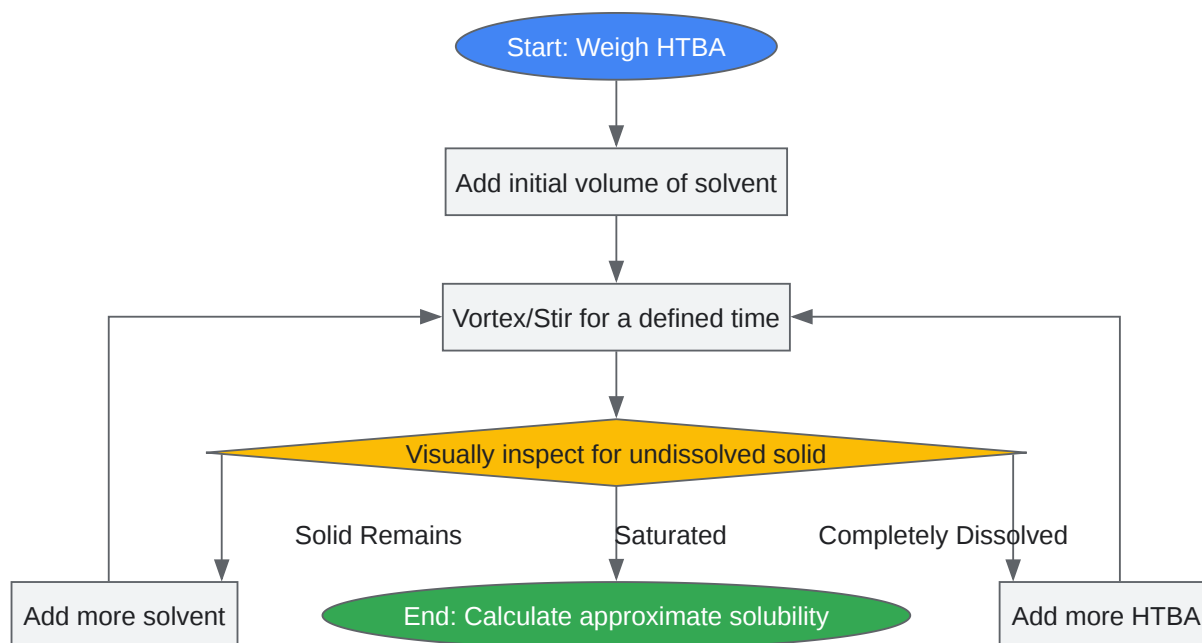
Start: Weigh HTBA

Add initial volume of solvent

Vortex/Stir for a defined time

Visually inspect for undissolved solid

Solid Remains

Saturated

Completely Dissolved

Add more solvent

End: Calculate approximate solubility

Add more HTBA